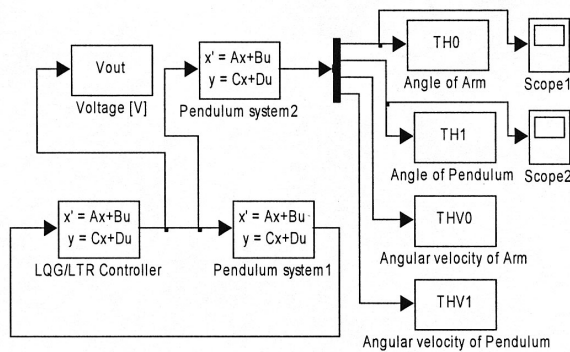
Vout
Voltage [V]

x' = Ax+Bu
y = Cx+Du
Pendulum system2

TH0
Angle of Arm

Scope1

TH1
Angle of Pendulum

Scope2

x' = Ax+Bu
y = Cx+Du
LQG/LTR Controller

x' = Ax+Bu
y = Cx+Du
Pendulum system1

THV0
Angular velocity of Arm

THV1
Angular velocity of Pendulum